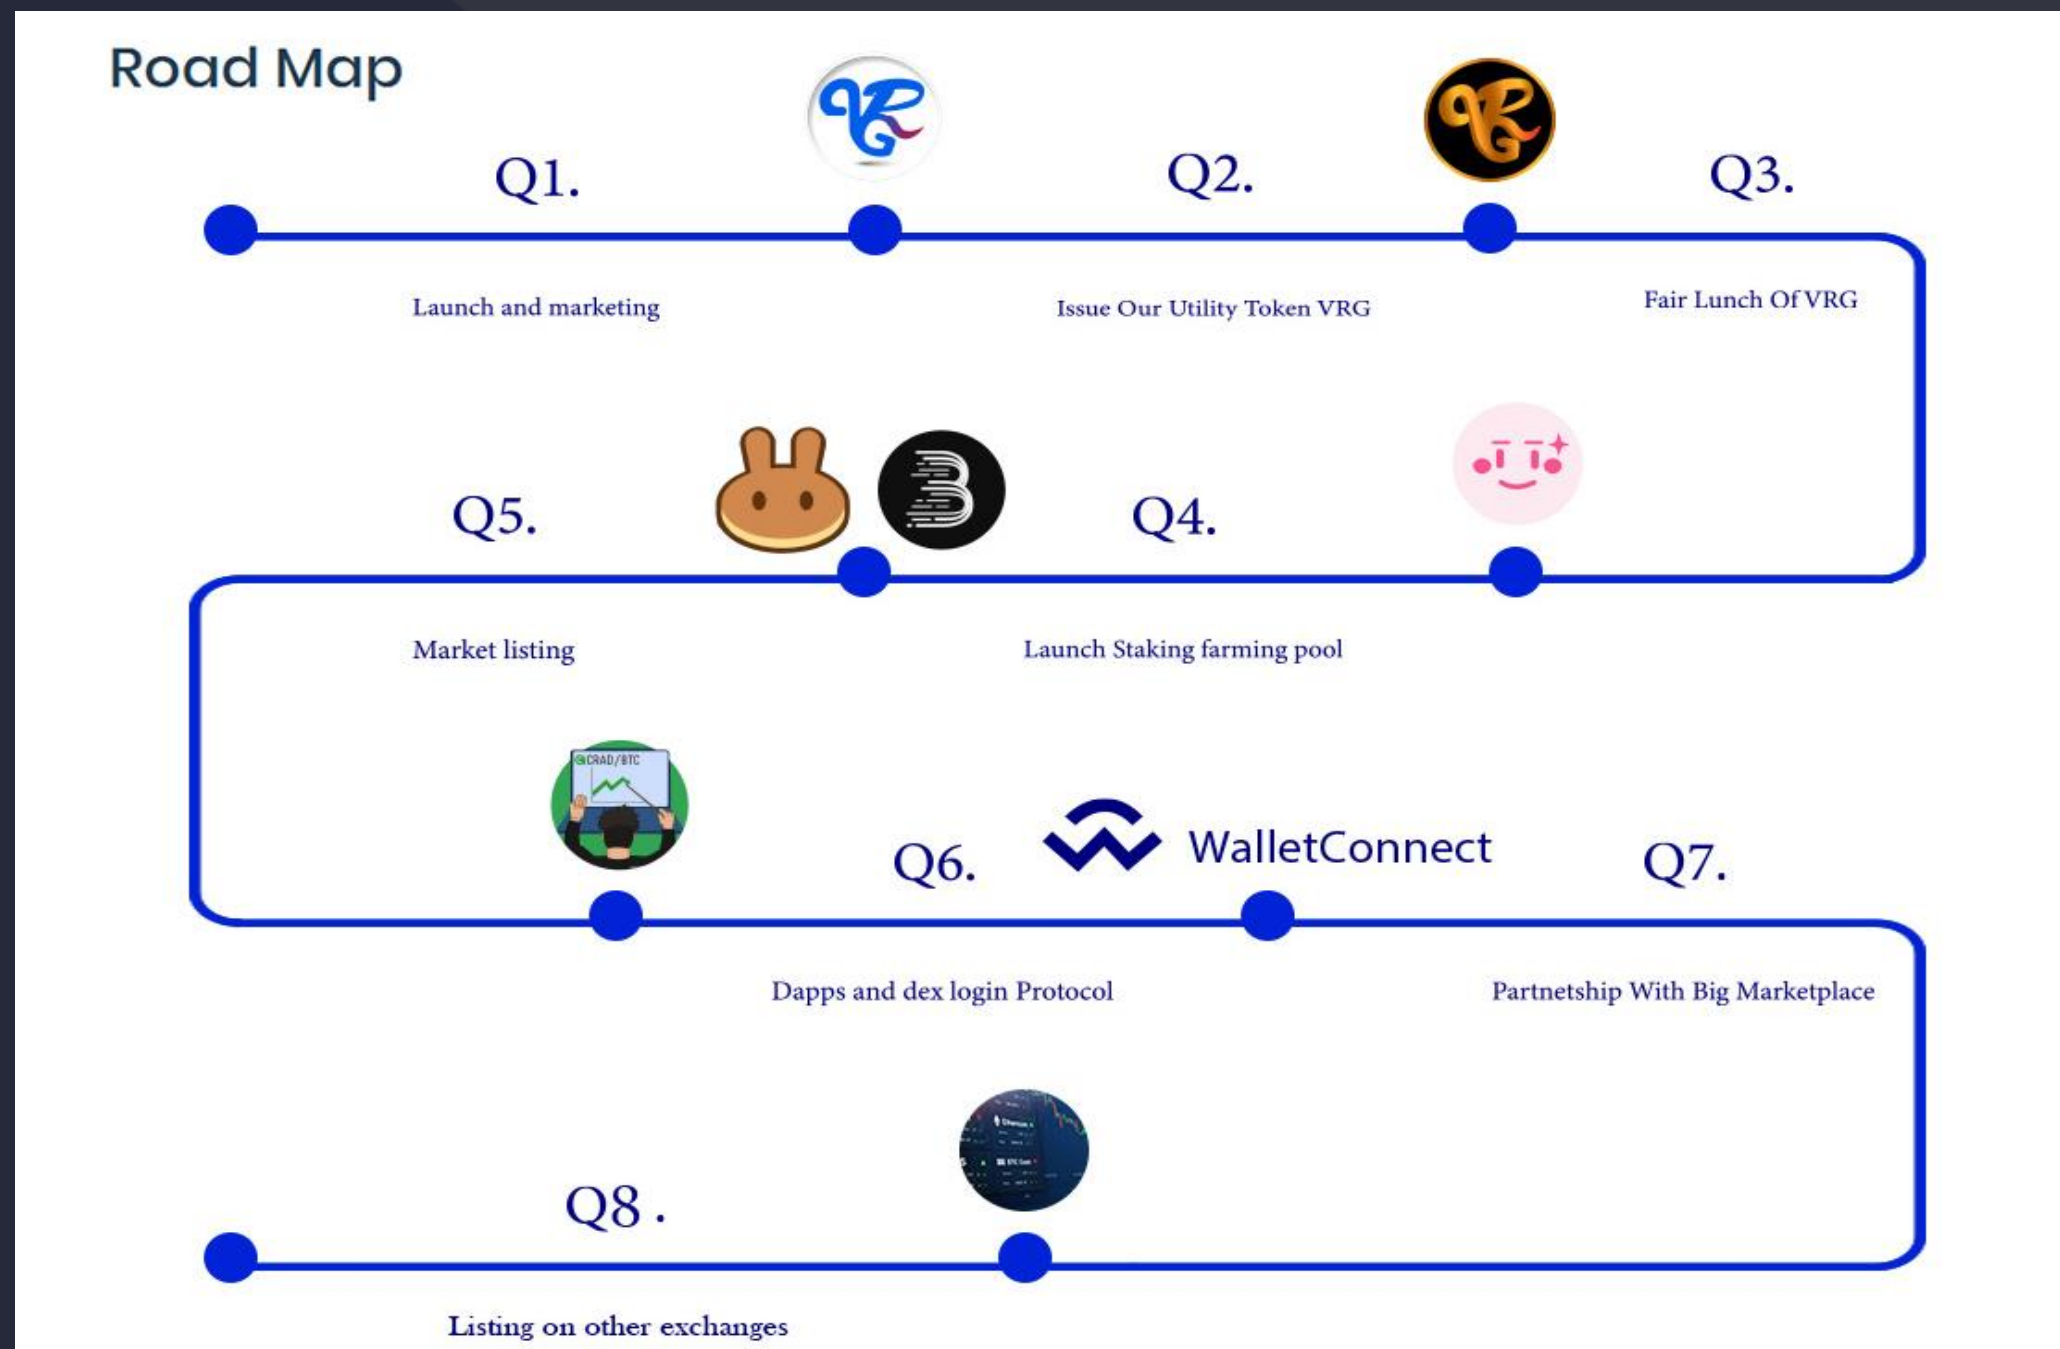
Road Map

Q1.

Launch and marketing

Q2.

Issue Our Utility Token VRG

Q3.

Fair Lunch Of VRG

Q4.

Launch Staking farming pool

Q5.

Market listing

CRAD/BTC

Q6.

WalletConnect

Dapps and dex login Protocol

Q7.

Partnetship With Big Marketplace

Q8 .

Listing on other exchanges